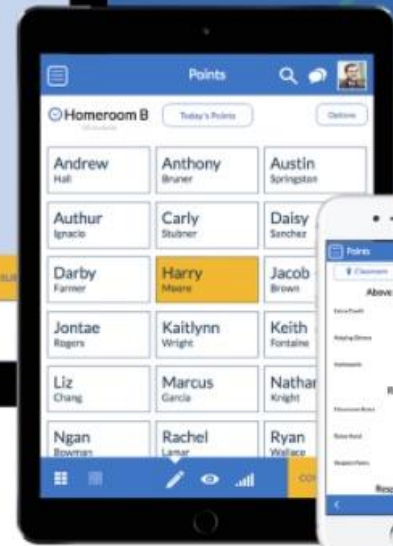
Points

Homeroom B

Today's Points

Options

Andrew
Hall

Anthony
Bruner

Austin
Springston

Authur
Ignacio

Carly
Stubner

Daisy
Sanchez

Darby
Farmer

Harry
Moore

Jacob
Brown

Jontae
Rogers

Kaitlynn
Wright

Keith
Fontaine

Liz
Chang

Marcus
Garcia

Nathan
Knight

Ngan
Bowman

Rachel
Lamar

Ryan
Wallace

Points

Classroom

Above

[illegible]

Res